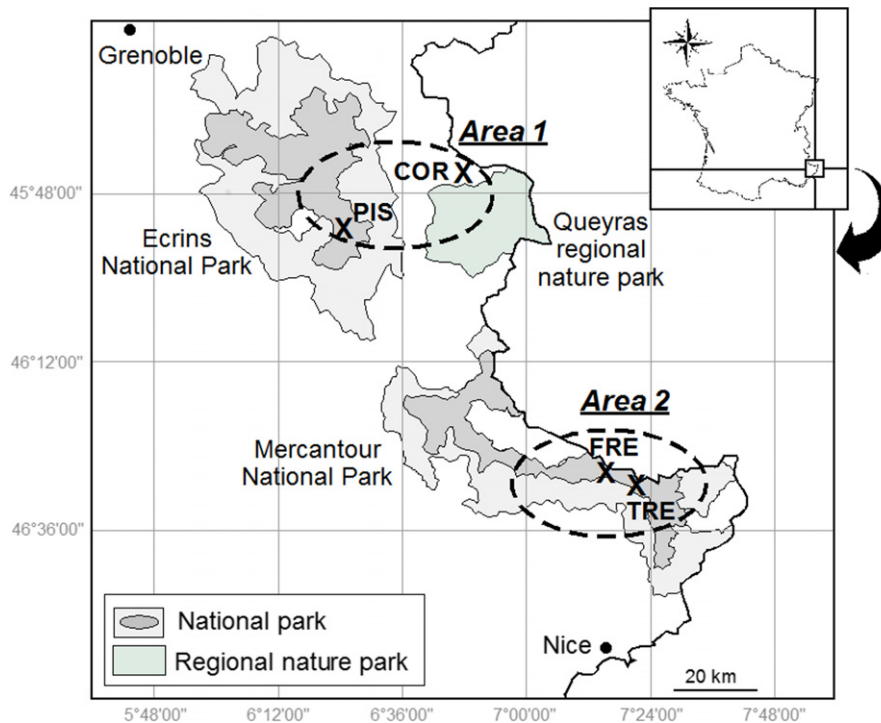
Grenoble

Area 1

COR X

45°48'00"

PIS X

Ecrins National Park

Queyras regional nature park

46°12'00"

Area 2

Mercantour National Park

FRE X

X TRE

46°36'00"

National park

Regional nature park

Nice

20 km

5°48'00"

6°12'00"

6°36'00"

7°00'00"

7°24'00"

7°48'00"